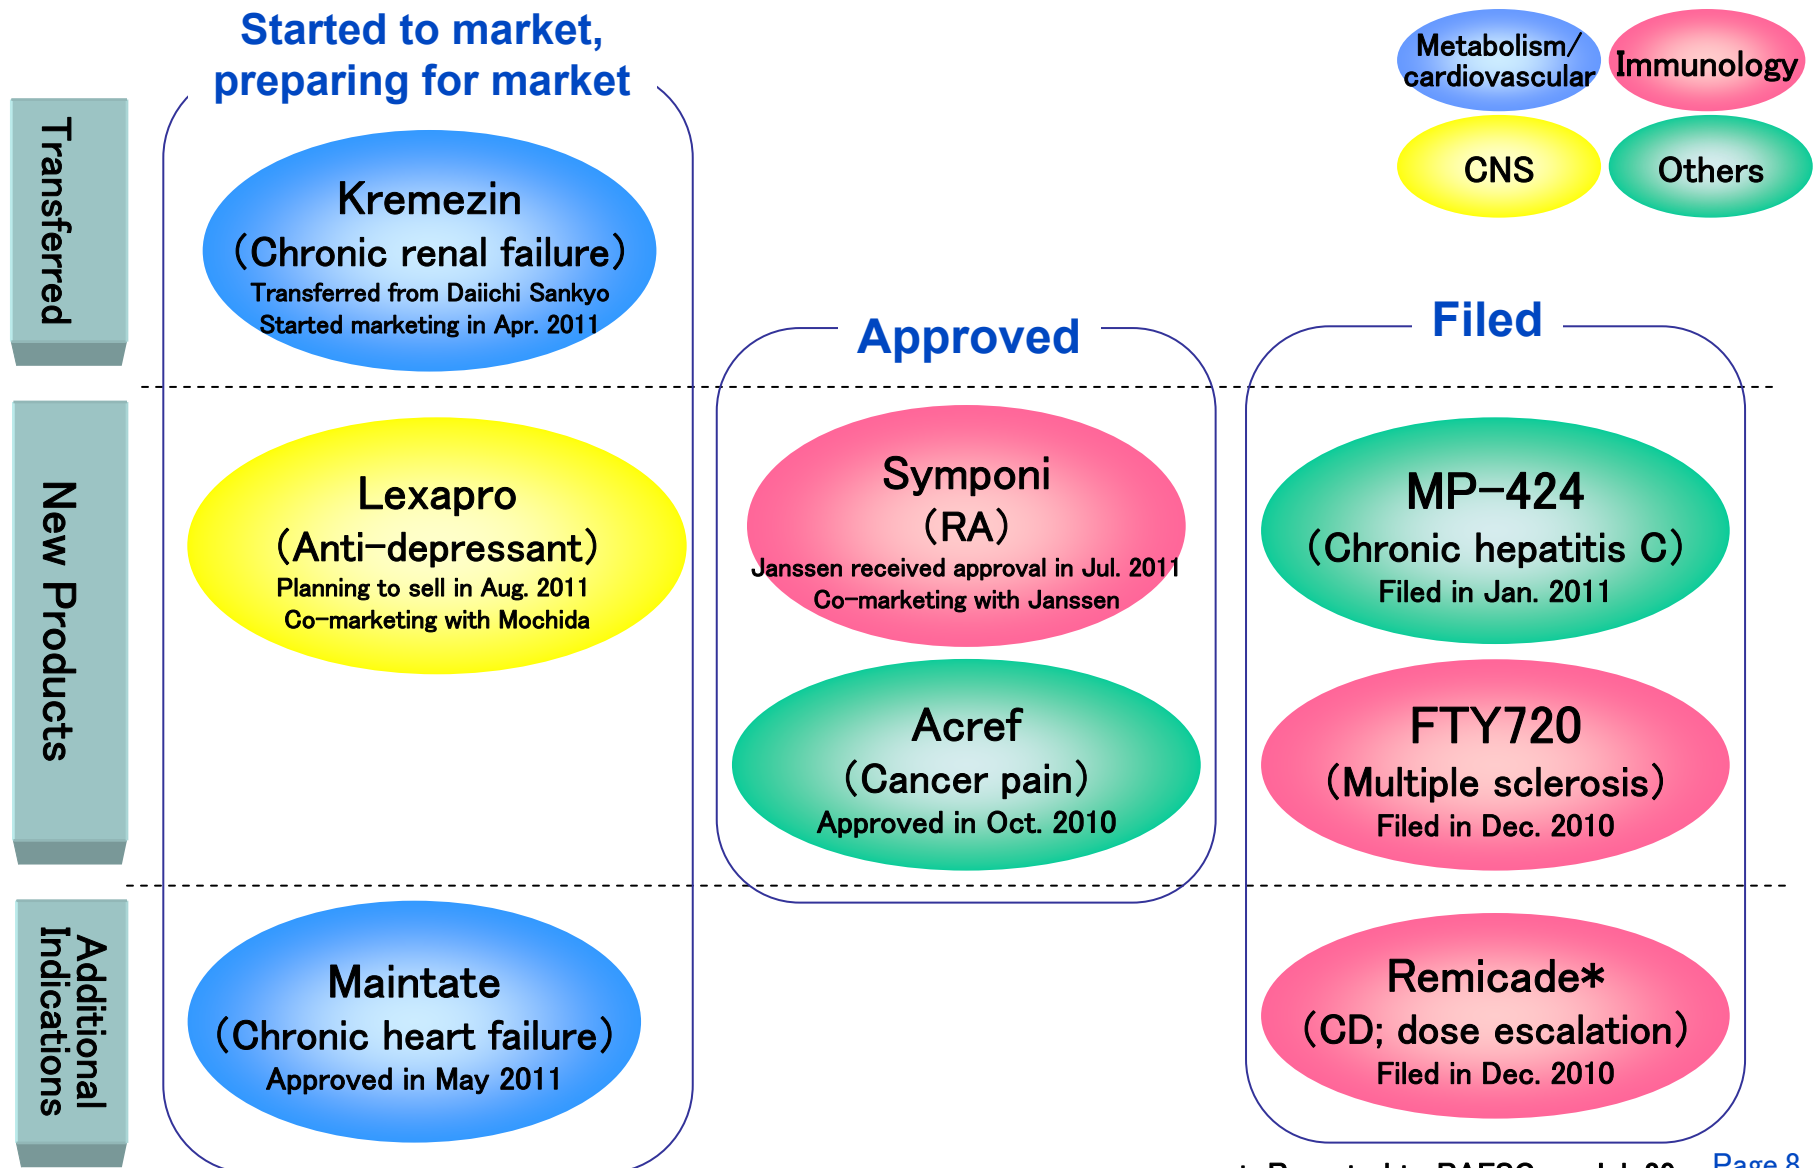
Started to market, preparing for market

Metabolism/ cardiovascular

Immunology

CNS

Others

Transferred

Kremezin
(Chronic renal failure)
Transferred from Daiichi Sankyo
Started marketing in Apr. 2011

Approved

Filed

New Products

Lexapro
(Anti-depressant)
Planning to sell in Aug. 2011
Co-marketing with Mochida

Symponi
(RA)
Janssen received approval in Jul. 2011
Co-marketing with Janssen

MP-424
(Chronic hepatitis C)
Filed in Jan. 2011

Acref
(Cancer pain)
Approved in Oct. 2010

FTY720
(Multiple sclerosis)
Filed in Dec. 2010

Additional Indications

Maintate
(Chronic heart failure)
Approved in May 2011

Remicade*
(CD; dose escalation)
Filed in Dec. 2010

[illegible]

Page 8